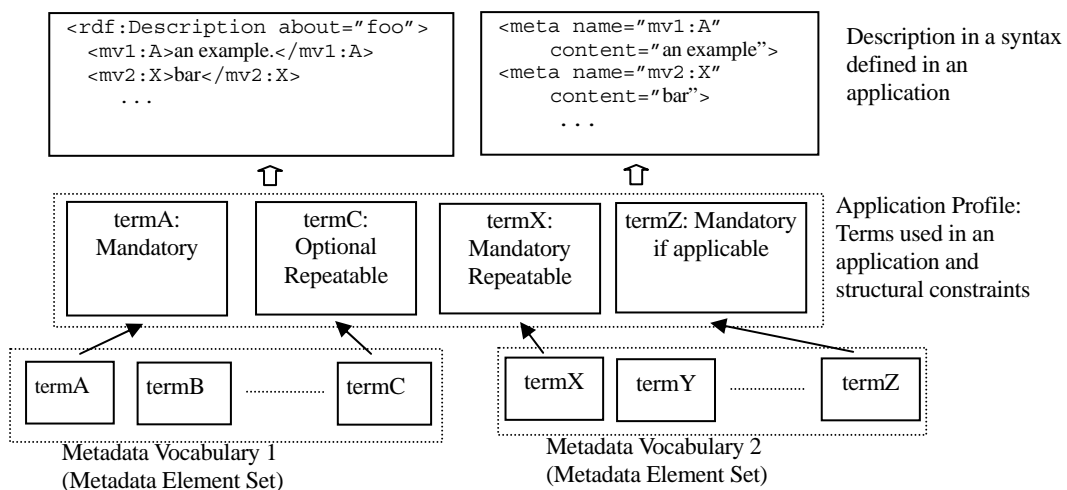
<rdf:Description about="foo">
<mv1:A>an example.</mv1:A>
<mv2:X>bar</mv2:X>
...

<meta name="mv1:A"
content="an example">
<meta name="mv2:X"
content="bar">
...

Description in a syntax defined in an application

termA: Mandatory

termC: Optional Repeatable

termX: Mandatory Repeatable

termZ: Mandatory if applicable

Application Profile: Terms used in an application and structural constraints

termA

termB

termC

termX

termY

termZ

Metadata Vocabulary 1 (Metadata Element Set)

Metadata Vocabulary 2 (Metadata Element Set)